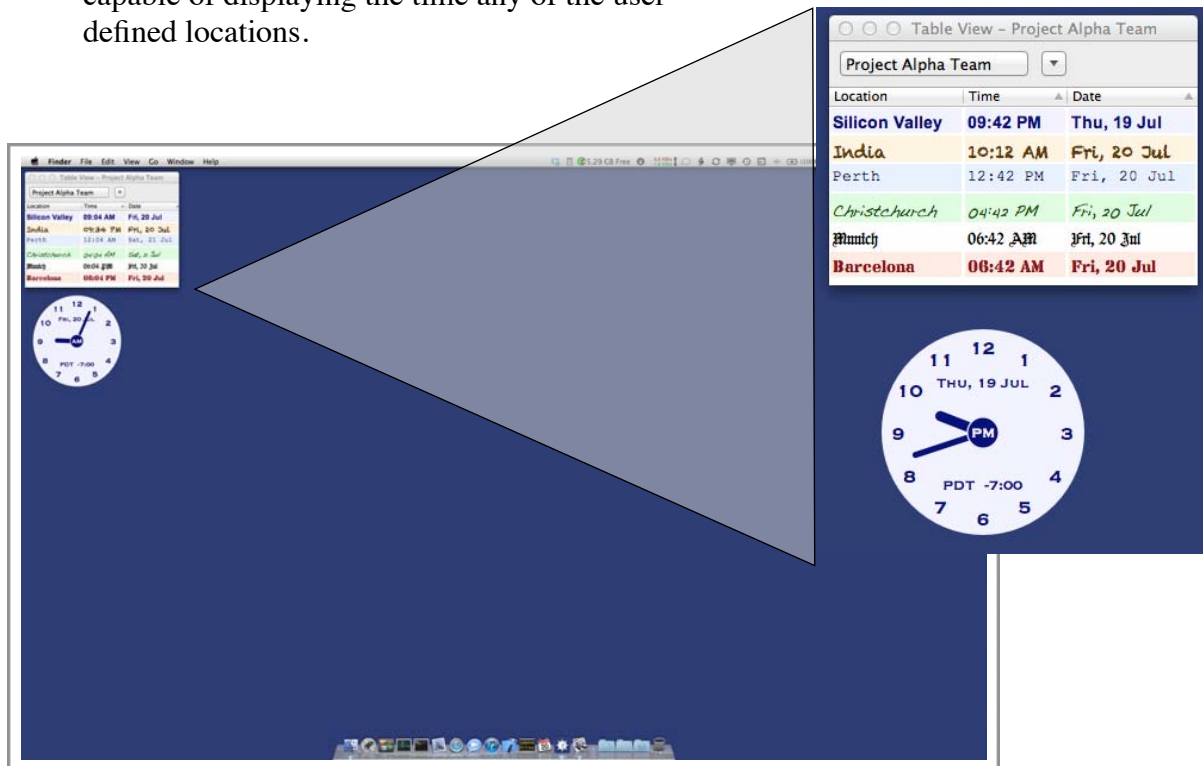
capable of displaying the time any of the user defined locations.

Finder File Edit View Go Window Help

Table View – Project Alpha Team

Project Alpha Team

| Location | Time | Date |
|---|---|---|
| Silicon Valley | 09:42 PM | Thu, 19 Jul |
| India | 10:12 AM | Fri, 20 Jul |
| Perth | 12:42 PM | Fri, 20 Jul |
| Christchurch | 04:42 PM | Fri, 20 Jul |
| Munich | 06:42 AM | Fri, 20 Jul |
| Barcelona | 06:42 AM | Fri, 20 Jul |

12 1 2 3 4 5 6 7 8 9 10 11
THU, 19 JUL
PM
PDT -7:00